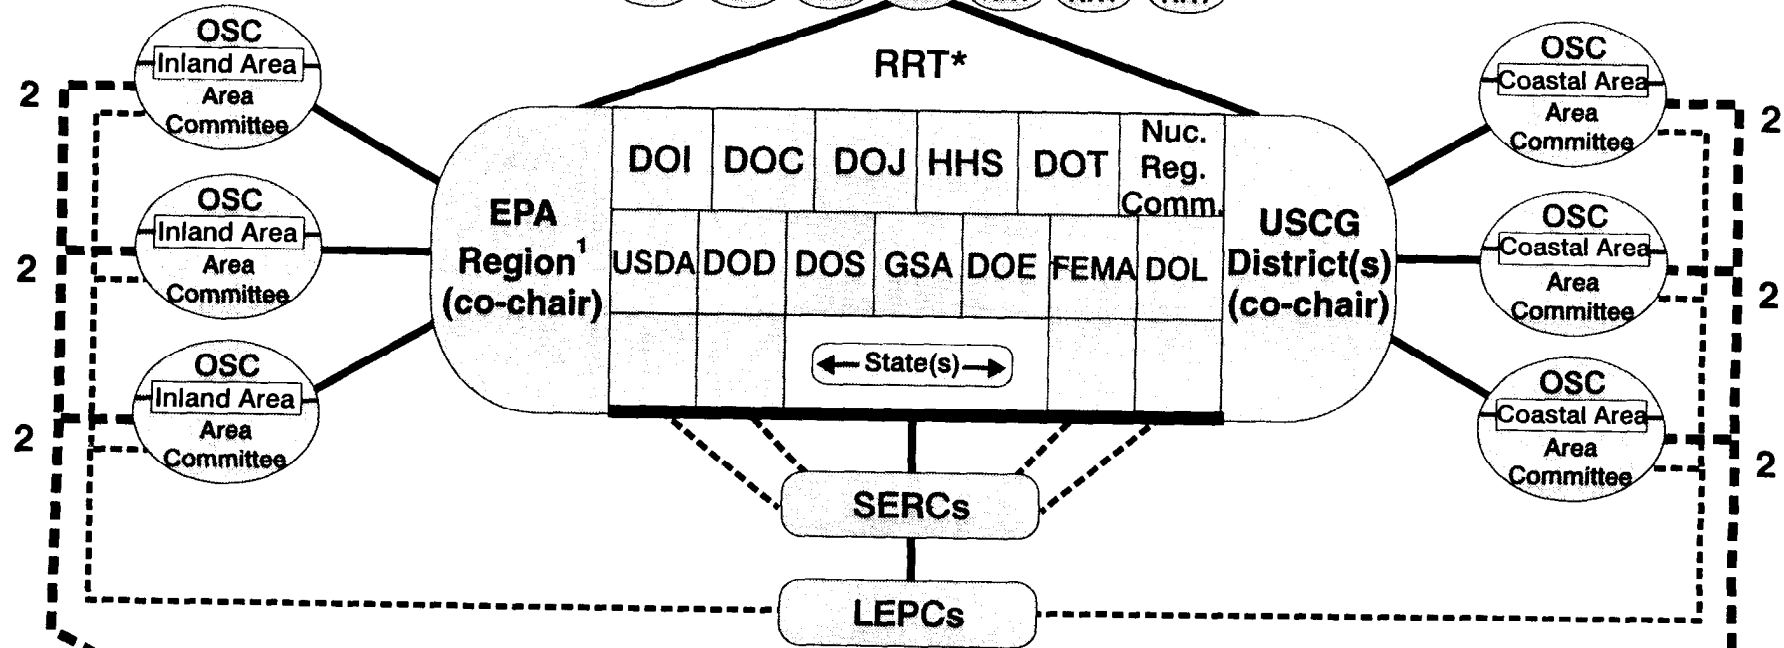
RRT*

OSC
Inland Area
Area Committee

OSC
Inland Area
Area Committee

OSC
Inland Area
Area Committee

2
2
2

EPA Region$^1$ (co-chair)

| DOI | DOC | DOJ | HHS | DOT | Nuc. Reg. Comm. |
|---|---|---|---|---|---|
| USDA | DOD | DOS | GSA | DOE | FEMA | DOL |

← State(s) →

USCG District(s) (co-chair)

OSC
Coastal Area
Area Committee

OSC
Coastal Area
Area Committee

OSC
Coastal Area
Area Committee

2
2
2

SERCs

LEPCs